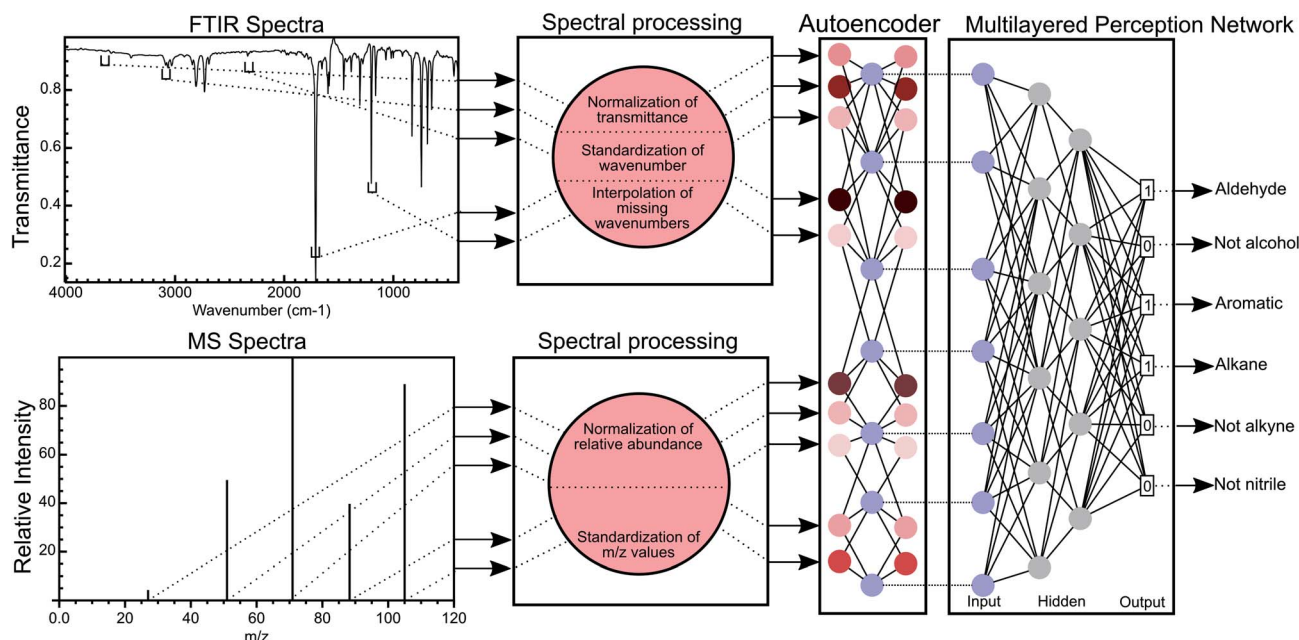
FTIR Spectra

Transmittance

0.8
0.6
0.4
0.2

4000 3000 2000 1000

Wavenumber (cm-1)

Spectral processing

Normalization of transmittance

Standardization of wavenumber

Interpolation of missing wavenumbers

MS Spectra

Relative Intensity

80
60
40
20

0.0 20 40 60 80 100 120

m/z

Spectral processing

Normalization of relative abundance

Standardization of m/z values

Autoencoder

Multilayered Perception Network

Input Hidden Output

1 Aldehyde
0 Not alcohol
1 Aromatic
1 Alkane
0 Not alkyne
0 Not nitrile